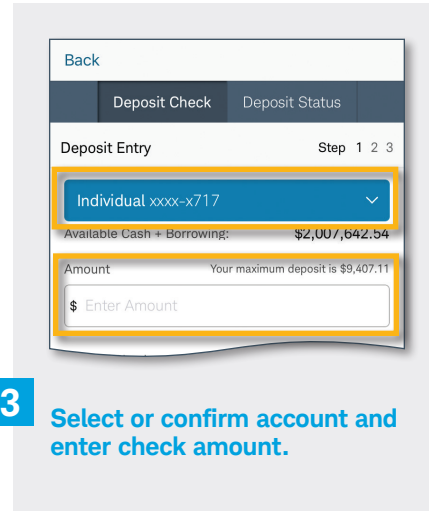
Back

Deposit Check
Deposit Status

Deposit Entry
Step 1 2 3

Individual xxxx-x717

Available Cash + Borrowing: $2,007,642.54

Amount
Your maximum deposit is $9,407.11

$ Enter Amount

3

Select or confirm account and enter check amount.